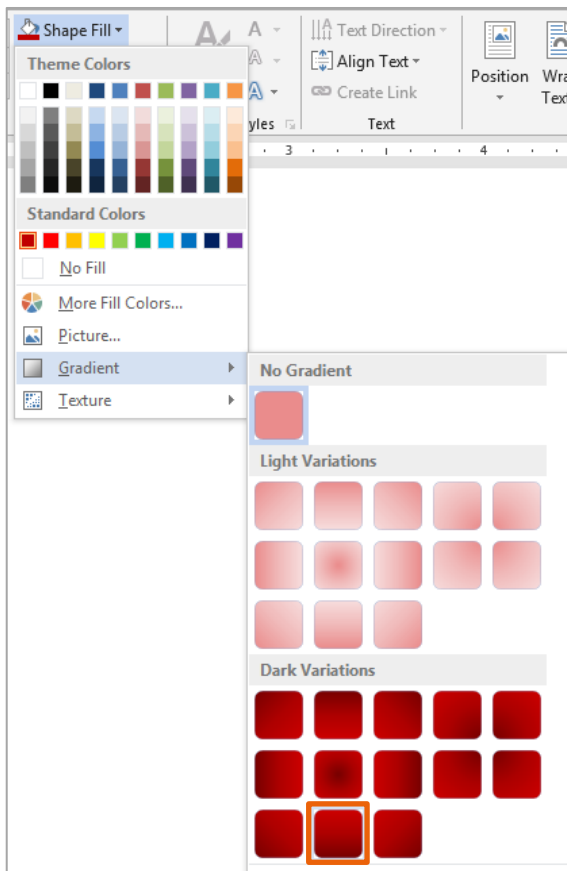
Shape Fill

Theme Colors

Standard Colors

No Fill

More Fill Colors...

Picture...

Gradient

Texture

Text Direction

Align Text

Create Link

yles

Text

Position

Wra

Tex

3

4

No Gradient

Light Variations

Dark Variations